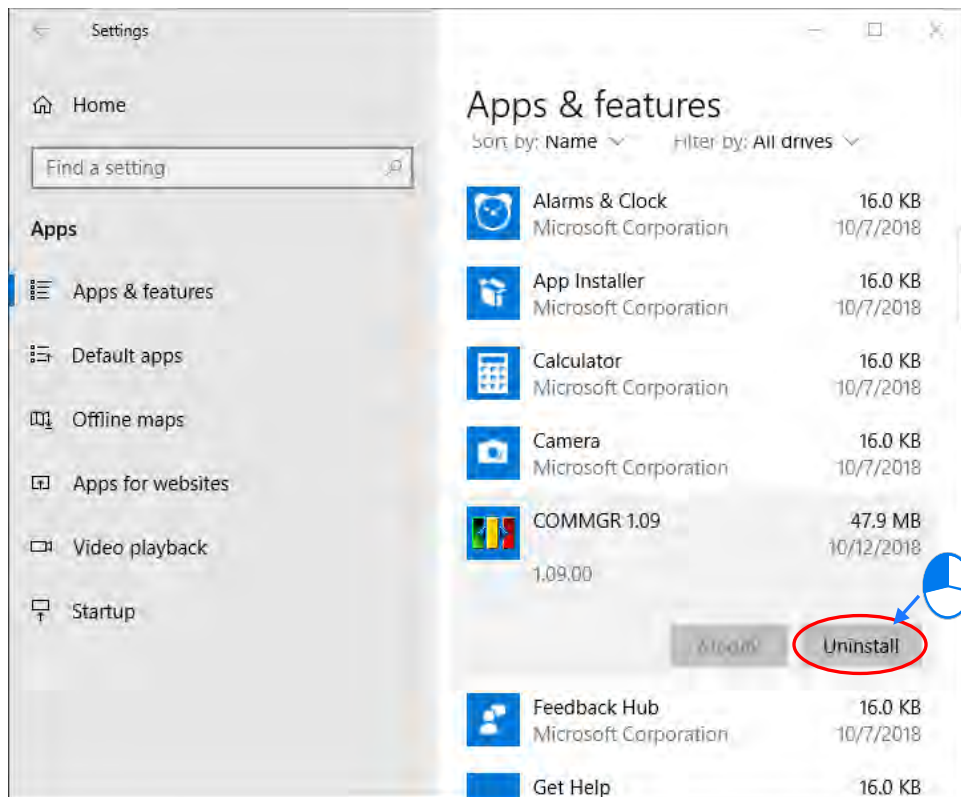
Settings

Home

Find a setting

Apps

Apps & features

Default apps

Offline maps

Apps for websites

Video playback

Startup

Apps & features

Sort by: Name

Filter by: All drives

Alarms & Clock
Microsoft Corporation
16.0 KB
10/7/2018

App Installer
Microsoft Corporation
16.0 KB
10/7/2018

Calculator
Microsoft Corporation
16.0 KB
10/7/2018

Camera
Microsoft Corporation
16.0 KB
10/7/2018

COMMGR 1.09
47.9 MB
10/12/2018
1.09.00

Modify

Uninstall

Feedback Hub
Microsoft Corporation
16.0 KB
10/7/2018

Get Help
16.0 KB